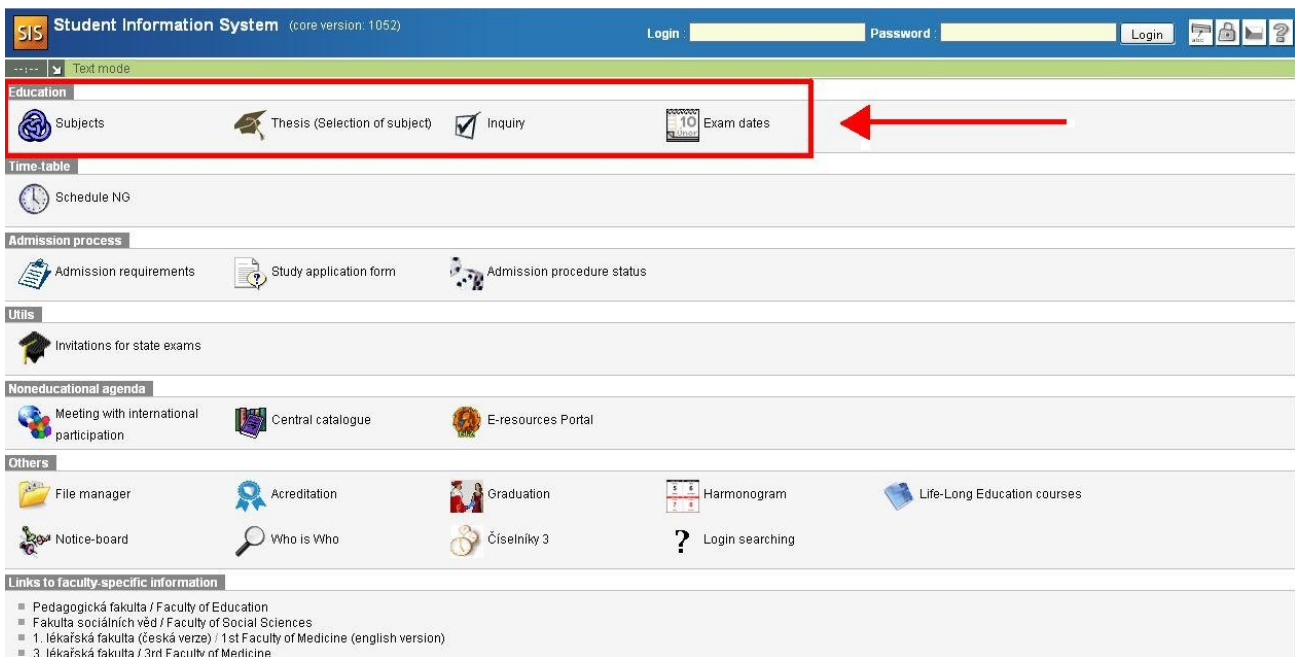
SIS Student Information System (core version: 1052)

Login : Password : Login

--:-- Text mode

Education

Subjects Thesis (Selection of subject) Inquiry 10 Únor Exam dates

Time-table

Schedule NG

Admission process

Admission requirements Study application form Admission procedure status

Utils

Invitations for state exams

Noneducational agenda

Meeting with international participation Central catalogue E-resources Portal

Others

File manager Acreditation Graduation Harmonogram Life-Long Education courses

Notice-board Who is Who Číselníky 3 Login searching

Links to faculty-specific information

- Pedagogická fakulta / Faculty of Education
- Fakulta sociálních věd / Faculty of Social Sciences
- 1. lékařská fakulta (česká verze) / 1st Faculty of Medicine (english version)
- 3. lékařská fakulta / 3rd Faculty of Medicine